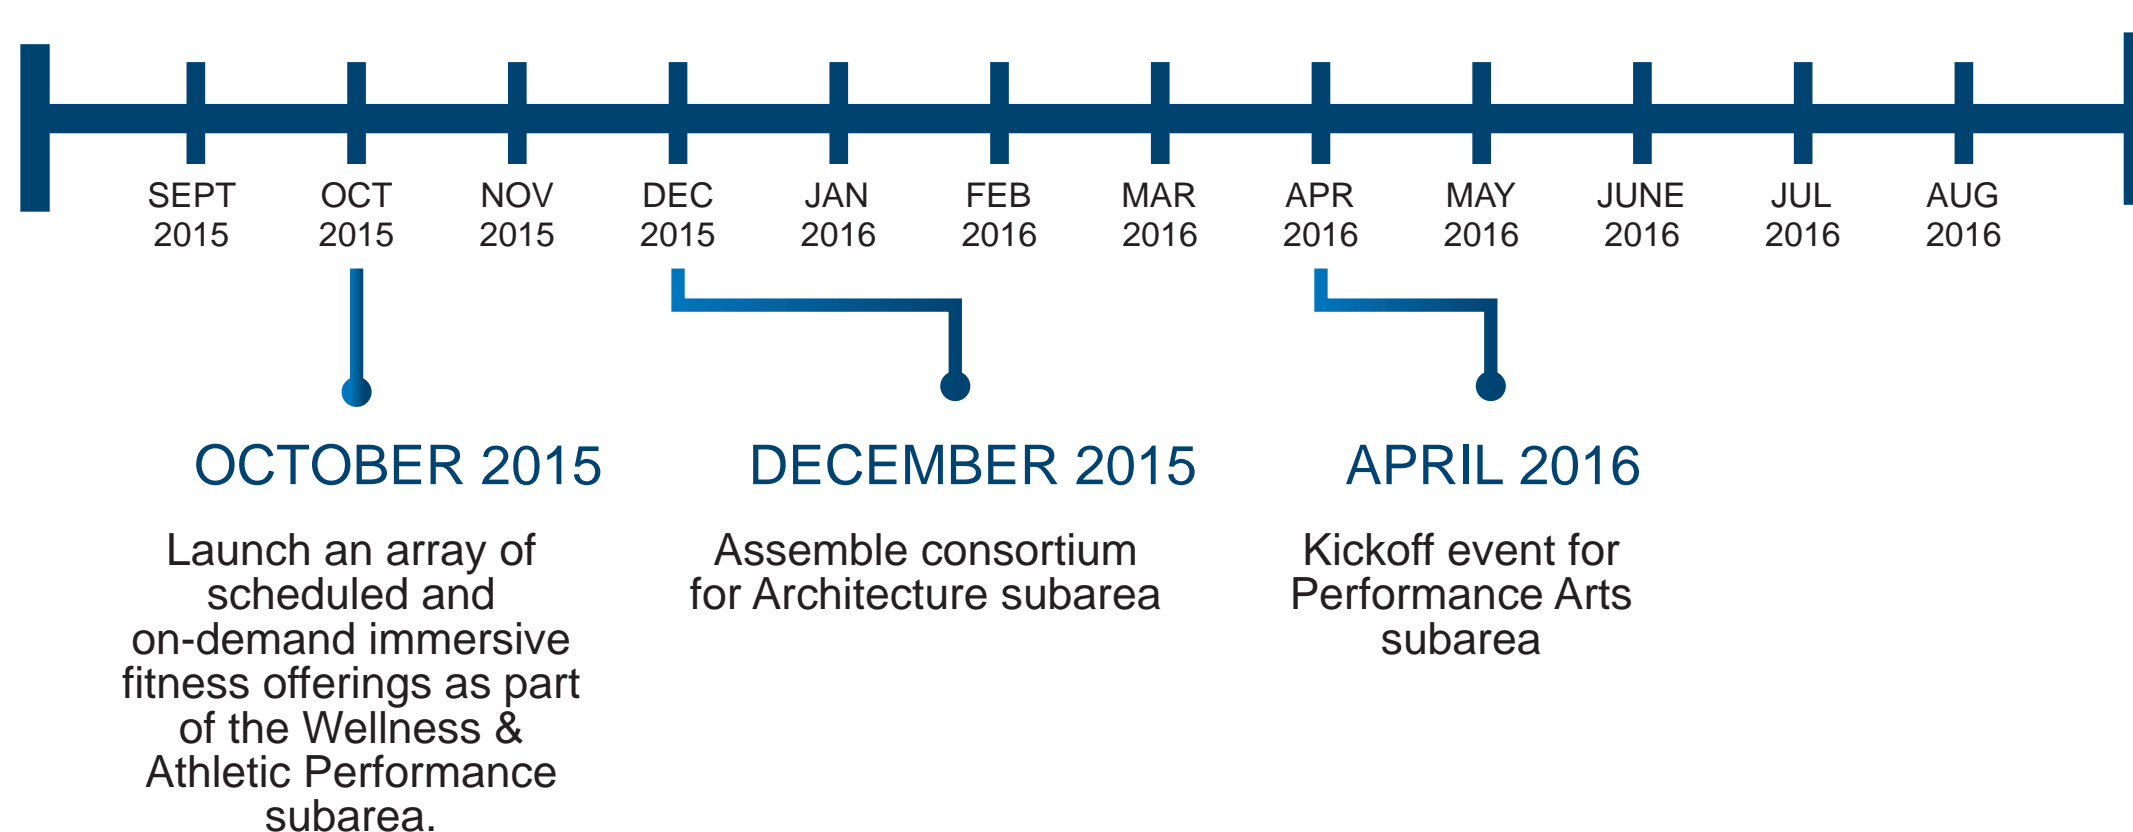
SEPT 2015
OCT 2015
NOV 2015
DEC 2015
JAN 2016
FEB 2016
MAR 2016
APR 2016
MAY 2016
JUNE 2016
JUL 2016
AUG 2016

OCTOBER 2015

Launch an array of scheduled and on-demand immersive fitness offerings as part of the Wellness & Athletic Performance subarea.

DECEMBER 2015

Assemble consortium for Architecture subarea

APRIL 2016

Kickoff event for Performance Arts subarea